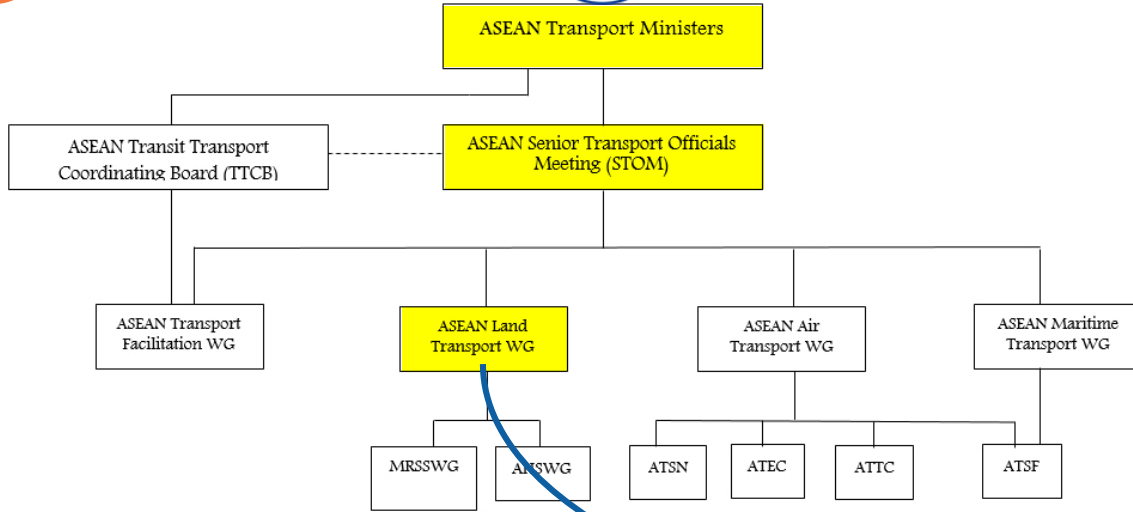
ASEAN Transport Ministers

ASEAN Transit Transport Coordinating Board (TTCB)

ASEAN Senior Transport Officials Meeting (STOM)

ASEAN Transport Facilitation WG

ASEAN Land Transport WG

ASEAN Air Transport WG

ASEAN Maritime Transport WG

MRSSWG

ANSWG

ATSN

ATEC

ATTC

ATSF